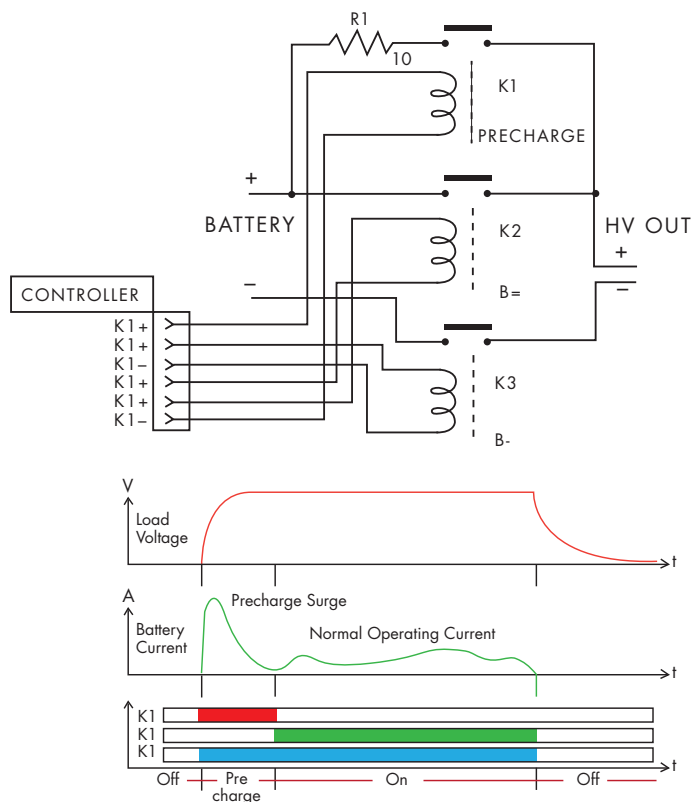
R1
10
K1
PRECHARGE
+
BATTERY
–
K2
B=
HV OUT
+
–
CONTROLLER
K1+
K1+
K1–
K1+
K1+
K1–
K3
B-

V
Load Voltage
t
A
Precharge Surge
Battery Current
Normal Operating Current
t
K1
K1
K1
t
Off
Pre charge
On
Off